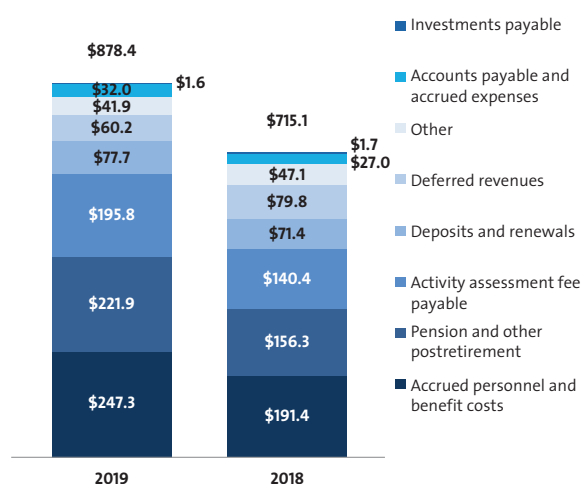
$878.4

$32.0
$1.6
$41.9
$60.2
$77.7
$195.8
$221.9
$247.3

$715.1

$1.7
$27.0
$47.1
$79.8
$71.4
$140.4
$156.3
$191.4

2019
2018

Investments payable
Accounts payable and accrued expenses
Other
Deferred revenues
Deposits and renewals
Activity assessment fee payable
Pension and other postretirement
Accrued personnel and benefit costs